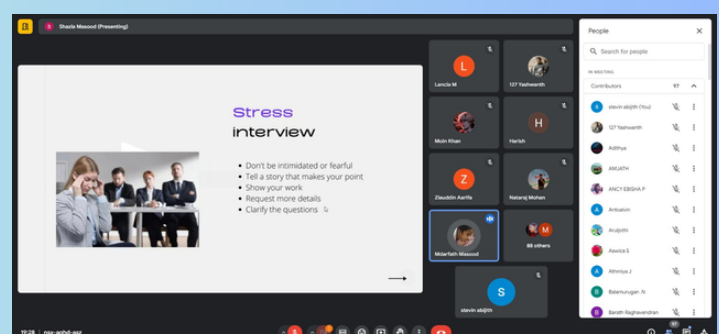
S Shazia Masood (Presenting)

Stress interview

Don't be intimidated or fearful
Tell a story that makes your point
Show your work
Request more details
Clarify the questions

L
Lancia M

127 Yashwanth

Moin Khan

H
Harish

Z
Ziauddin Aarifa

Nataraj Mohan

Mdarfath Masood

M
88 others

S
stevin abijith

People

Search for people

IN MEETING

Contributors 97

stevin abijith (You)
127 Yashwanth
Adithya
ANUATH
ANCY EBISHA P
Anbazan
Arulijothi
Asvica S
Athmiua J
Balamurugan .N
Barath Raghavendran

19:28 | nsx-aghd-asz